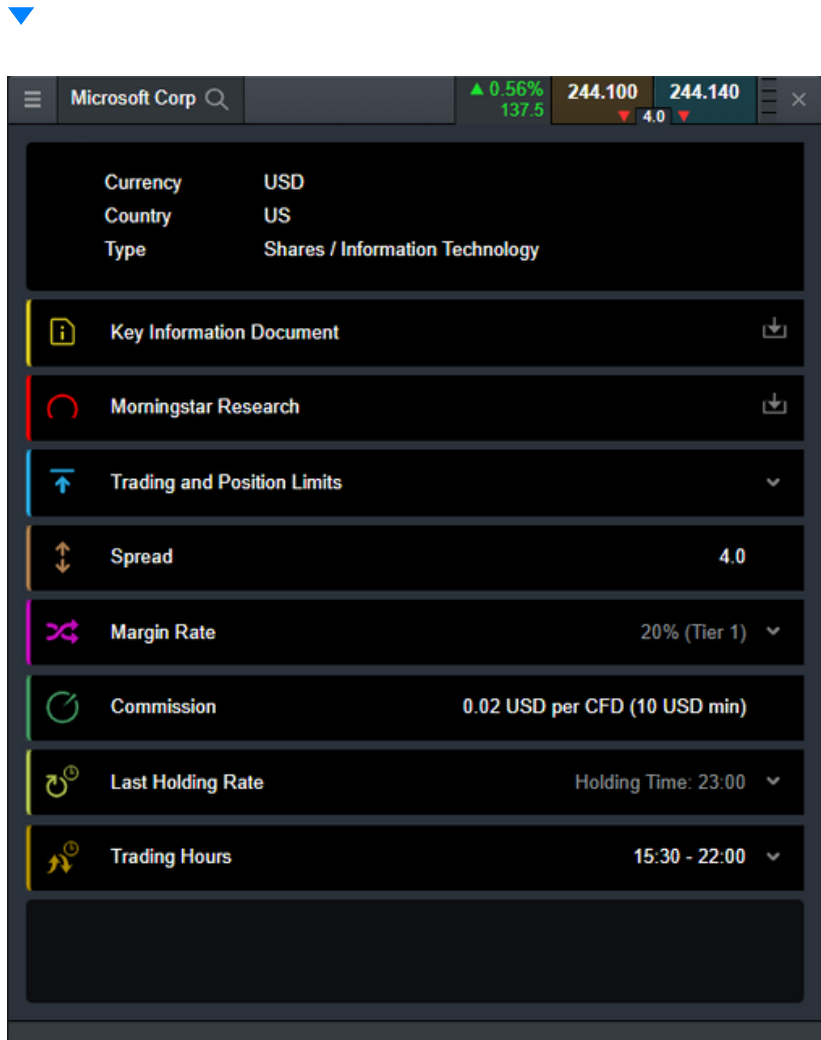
Microsoft Corp

0.56%
137.5

244.100
4.0
244.140

Currency USD
Country US
Type Shares / Information Technology

Key Information Document

Morningstar Research

Trading and Position Limits

Spread 4.0

Margin Rate 20% (Tier 1)

Commission 0.02 USD per CFD (10 USD min)

Last Holding Rate Holding Time: 23:00

Trading Hours 15:30 - 22:00